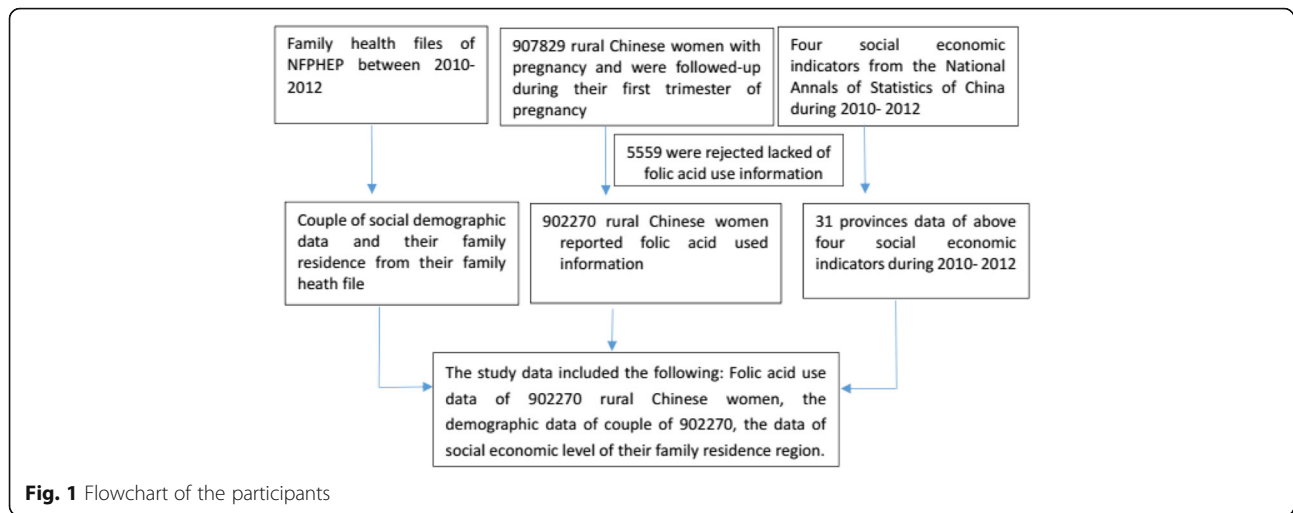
Family health files of NFPHEP between 2010-2012

907829 rural Chinese women with pregnancy and were followed-up during their first trimester of pregnancy

Four social economic indicators from the National Annals of Statistics of China during 2010- 2012

5559 were rejected lacked of folic acid use information

Couple of social demographic data and their family residence from their family heath file

902270 rural Chinese women reported folic acid used information

31 provinces data of above four social economic indicators during 2010- 2012

The study data included the following: Folic acid use data of 902270 rural Chinese women, the demographic data of couple of 902270, the data of social economic level of their family residence region.

**Fig. 1** Flowchart of the participants